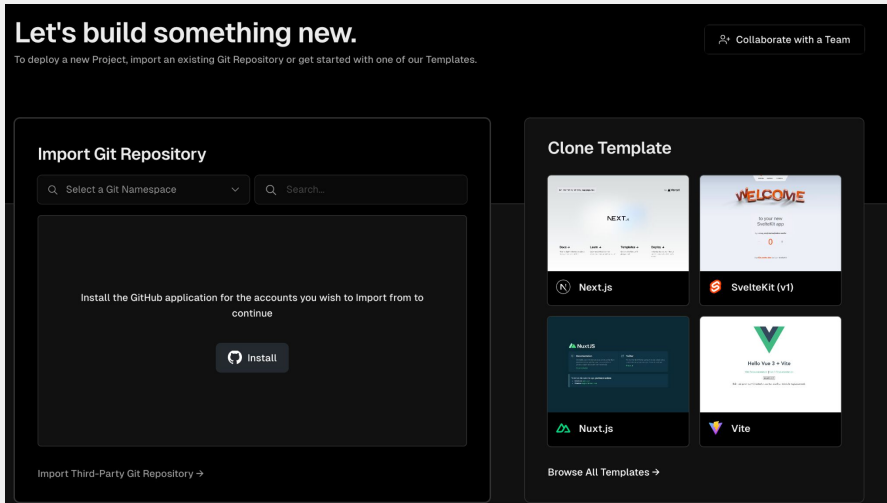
Let's build something new.

To deploy a new Project, import an existing Git Repository or get started with one of our Templates.

Collaborate with a Team

Import Git Repository

Select a Git Namespace

Search...

Install the GitHub application for the accounts you wish to Import from to continue

Install

Import Third-Party Git Repository →

Clone Template

NEXT.js

Next.js

WELCOME

to your new SvelteKit app

0

SvelteKit (v1)

NuxtJS

Nuxt.js

Hello Vue 3 + Vite

Vite

Browse All Templates →